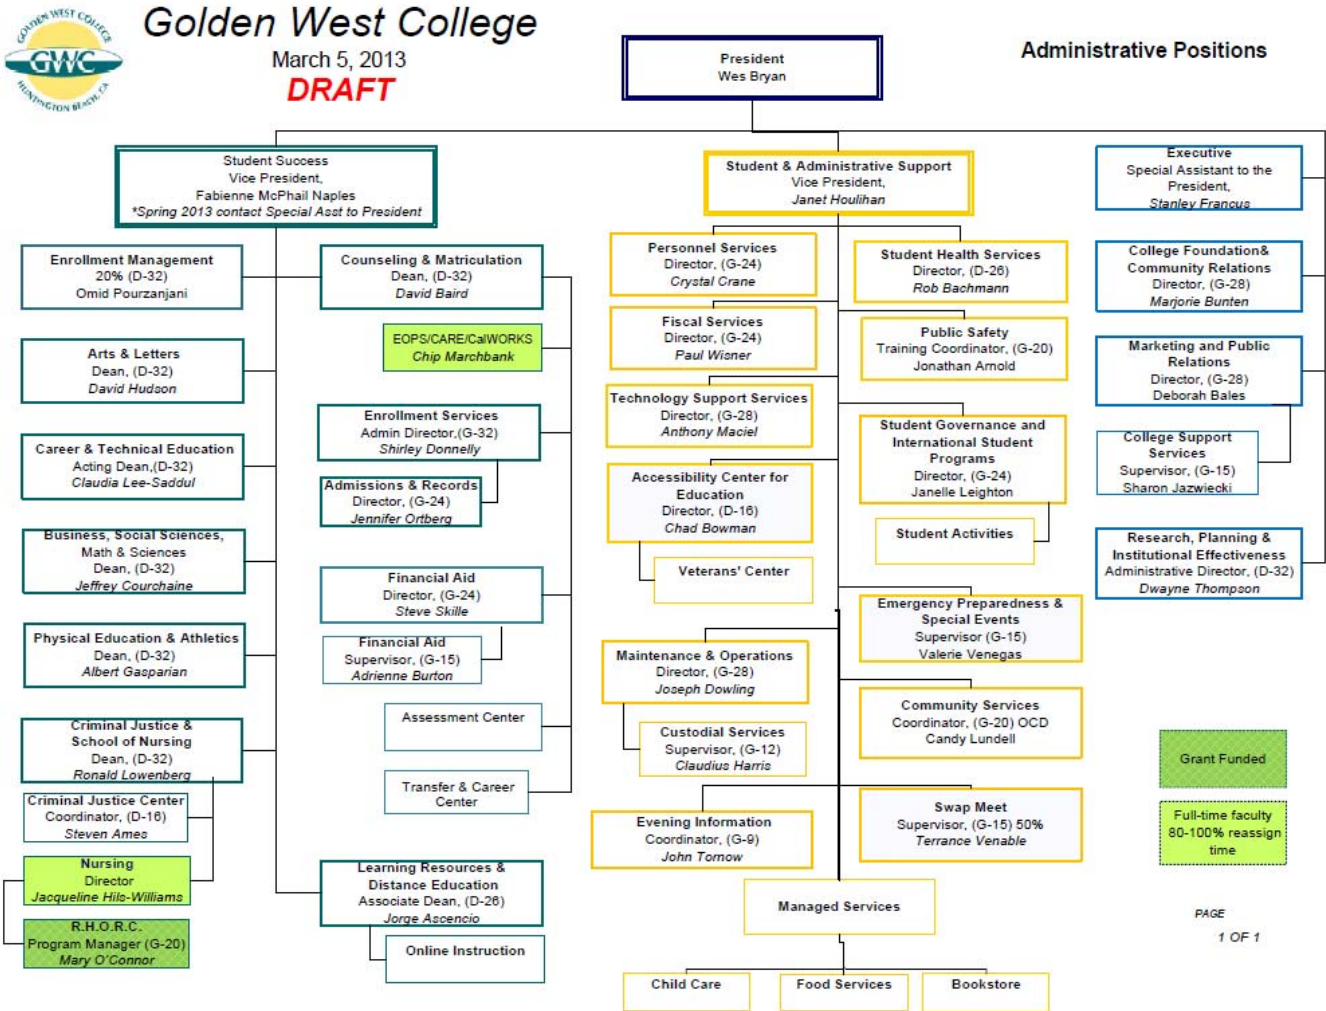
GOLDEN WEST COLLEGE
GWC
HUNTINGTON BEACH, CA

Golden West College
March 5, 2013
DRAFT

President
Wes Bryan

Administrative Positions

Student Success
Vice President,
Fabienne McPhail Naples
*Spring 2013 contact Special Asst to President

Student & Administrative Support
Vice President,
Janet Houlihan

Executive
Special Assistant to the President,
Stanley Francus

Enrollment Management
20% (D-32)
Omid Pourzanjani

Counseling & Matriculation
Dean, (D-32)
David Baird

EOPS/CARE/CalWORKS
Chip Marchbank

Arts & Letters
Dean, (D-32)
David Hudson

Career & Technical Education
Acting Dean,(D-32)
Claudia Lee-Saddul

Business, Social Sciences, Math & Sciences
Dean, (D-32)
Jeffrey Courchaine

Physical Education & Athletics
Dean, (D-32)
Albert Gasparian

Criminal Justice & School of Nursing
Dean, (D-32)
Ronald Lowenberg

Criminal Justice Center
Coordinator, (D-16)
Steven Ames

Nursing
Director
Jacqueline Hils-Williams

R.H.O.R.C.
Program Manager (G-20)
Mary O'Connor

Enrollment Services
Admin Director,(G-32)
Shirley Donnelly

Admissions & Records
Director, (G-24)
Jennifer Ortberg

Financial Aid
Director, (G-24)
Steve Skille

Financial Aid
Supervisor, (G-15)
Adrienne Burton

Assessment Center

Transfer & Career Center

Learning Resources & Distance Education
Associate Dean, (D-26)
Jorge Ascencio

Online Instruction

Personnel Services
Director, (G-24)
Crystal Crane

Fiscal Services
Director, (G-24)
Paul Wisner

Technology Support Services
Director, (G-28)
Anthony Maciel

Accessibility Center for Education
Director, (D-16)
Chad Bowman

Veterans' Center

Maintenance & Operations
Director, (G-28)
Joseph Dowling

Custodial Services
Supervisor, (G-12)
Claudius Harris

Evening Information
Coordinator, (G-9)
John Tornow

Managed Services

Child Care

Food Services

Bookstore

Student Health Services
Director, (D-26)
Rob Bachmann

Public Safety
Training Coordinator, (G-20)
Jonathan Arnold

Student Governance and International Student Programs
Director, (G-24)
Janelle Leighton

Student Activities

Emergency Preparedness & Special Events
Supervisor (G-15)
Valerie Venegas

Community Services
Coordinator, (G-20) OCD
Candy Lundell

Swap Meet
Supervisor, (G-15) 50%
Terrance Venable

College Foundation& Community Relations
Director, (G-28)
Marjorie Bunten

Marketing and Public Relations
Director, (G-28)
Deborah Bales

College Support Services
Supervisor, (G-15)
Sharon Jazwiecki

Research, Planning & Institutional Effectiveness
Administrative Director, (D-32)
Dwayne Thompson

Grant Funded

Full-time faculty 80-100% reassign time

PAGE
1 OF 1